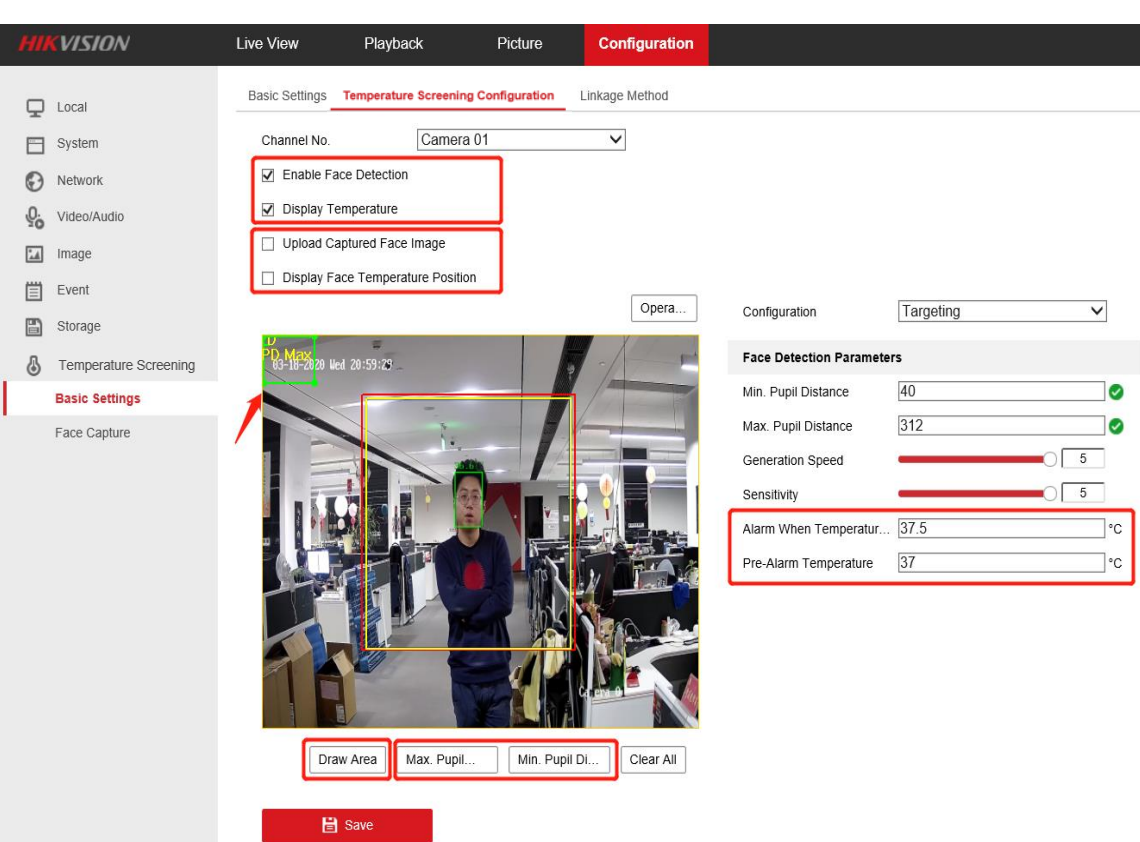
HIKVISION
Live View
Playback
Picture
Configuration

Local
System
Network
Video/Audio
Image
Event
Storage
Temperature Screening
Basic Settings
Face Capture

Basic Settings
Temperature Screening Configuration
Linkage Method

Channel No.
Camera 01

Enable Face Detection
Display Temperature
Upload Captured Face Image
Display Face Temperature Position

Opera...

PD Max
03-18-2020 Wed 20:59:29

Camera 01

Draw Area
Max. Pupil...
Min. Pupil Di...
Clear All

Save

Configuration
Targeting

Face Detection Parameters
Min. Pupil Distance
40
Max. Pupil Distance
312
Generation Speed
5
Sensitivity
5
Alarm When Temperatur...
37.5
°C
Pre-Alarm Temperature
37
°C